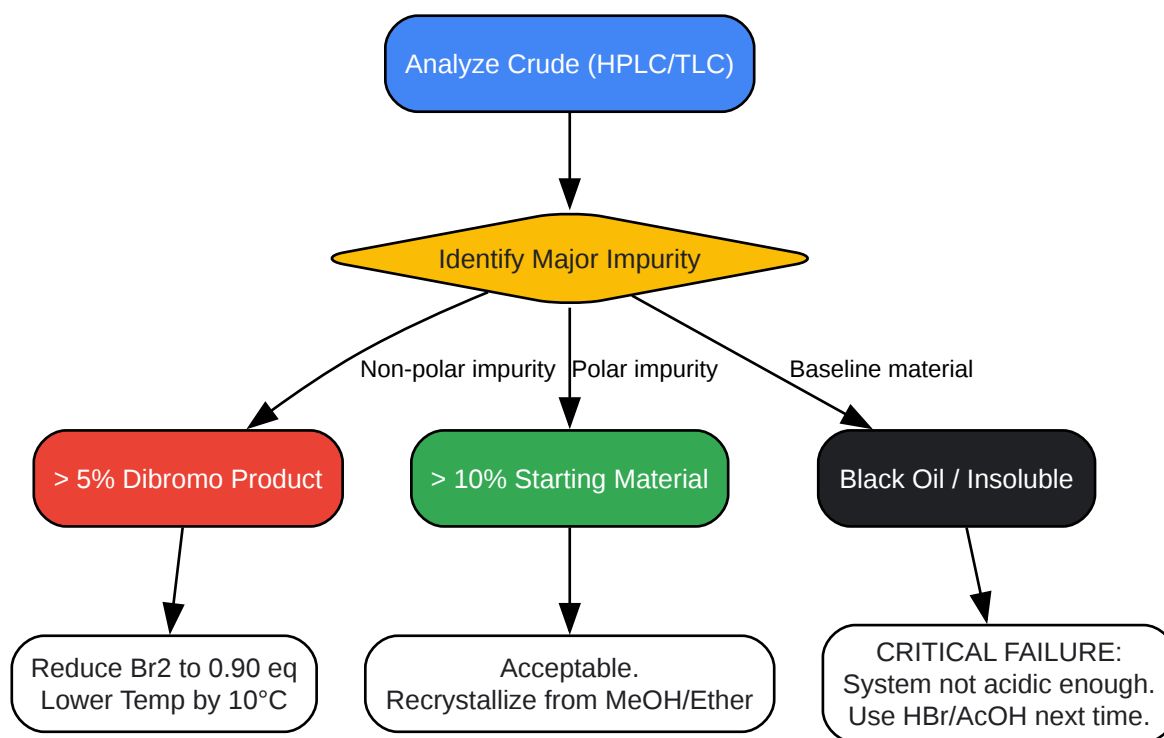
Analyze Crude (HPLC/TLC)

Identify Major Impurity

Non-polar impurity

Polar impurity

Baseline material

> 5% Dibromo Product

> 10% Starting Material

Black Oil / Insoluble

Reduce Br2 to 0.90 eq
Lower Temp by 10°C

Acceptable.
Recrystallize from MeOH/Ether

CRITICAL FAILURE:
System not acidic enough.
Use HBr/AcOH next time.